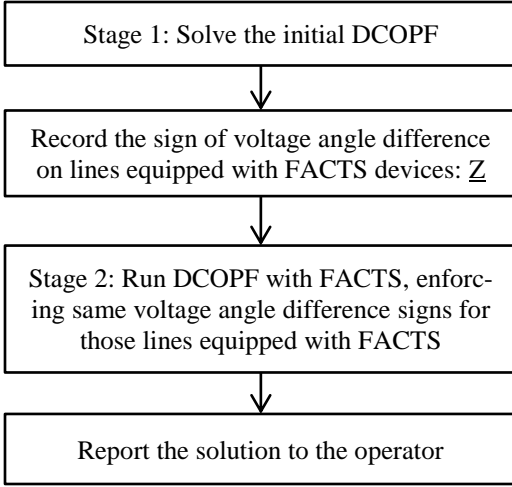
Stage 1: Solve the initial DCOPF

Record the sign of voltage angle difference on lines equipped with FACTS devices: $\underline{Z}$

Stage 2: Run DCOPF with FACTS, enforcing same voltage angle difference signs for those lines equipped with FACTS

Report the solution to the operator